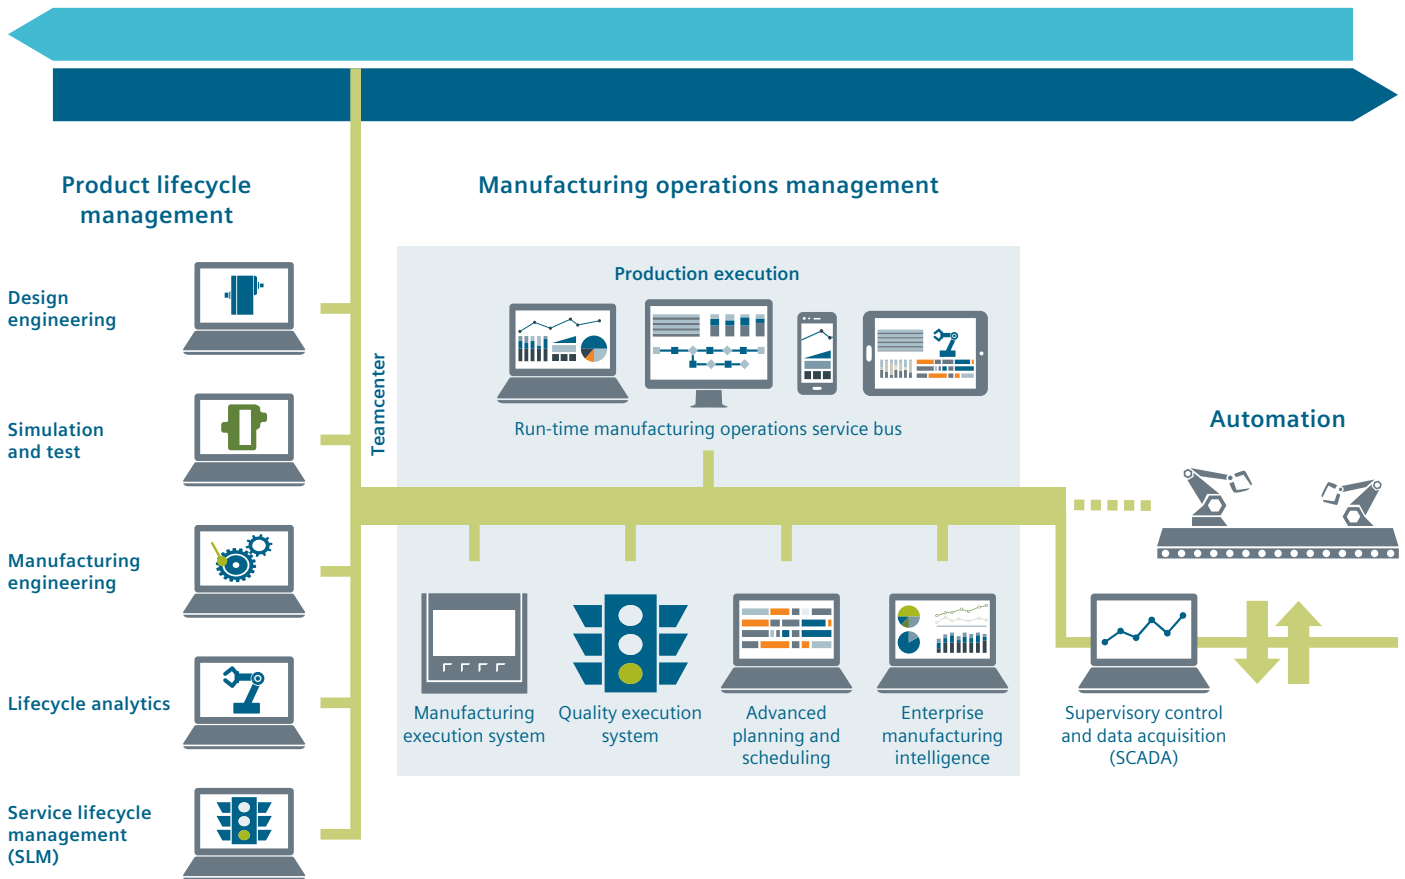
Product lifecycle management

Manufacturing operations management

Design engineering

Simulation and test

Manufacturing engineering

Lifecycle analytics

Service lifecycle management (SLM)

Teamcenter

Production execution

Run-time manufacturing operations service bus

Automation

Manufacturing execution system

Quality execution system

Advanced planning and scheduling

Enterprise manufacturing intelligence

Supervisory control and data acquisition (SCADA)